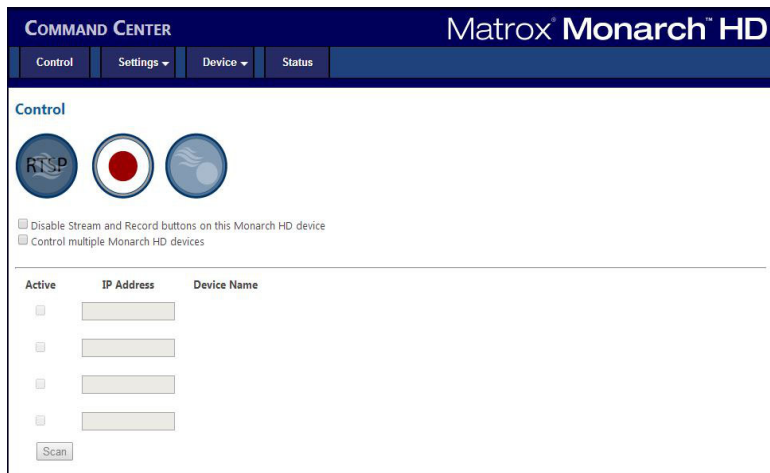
COMMAND CENTER

Matrox® Monarch™ HD

Control Settings Device Status

Control

RTSP

Disable Stream and Record buttons on this Monarch HD device
Control multiple Monarch HD devices

| Active | IP Address | Device Name |
|---|---|---|

Scan